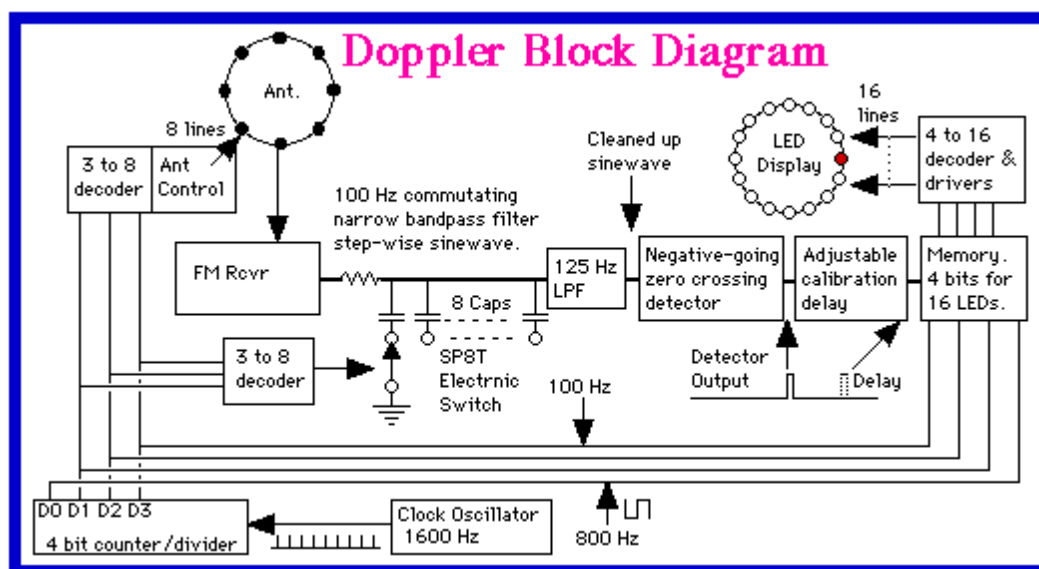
Doppler Block Diagram

Ant.

8 lines

3 to 8 decoder

Ant Control

16 lines

LED Display

4 to 16 decoder & drivers

Cleaned up sinewave

100 Hz commutating narrow bandpass filter step-wise sinewave.

FM Rcvr

125 Hz LPF

Negative-going zero crossing detector

Adjustable calibration delay

Memory. 4 bits for 16 LEDs.

8 Caps

3 to 8 decoder

SP8T Electrnic Switch

Detector Output

Delay

100 Hz

D0 D1 D2 D3

4 bit counter/divider

Clock Oscillator 1600 Hz

800 Hz